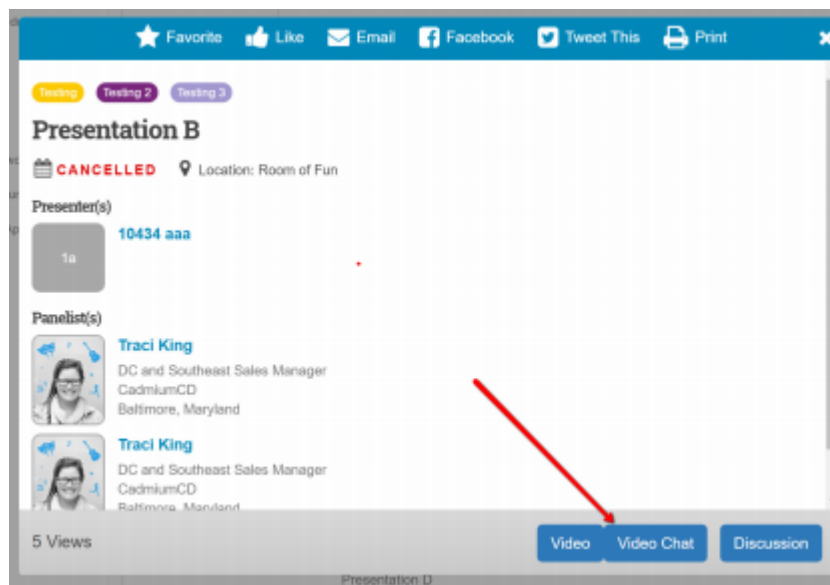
Favorite Like Email Facebook Tweet This Print

Testing Testing 2 Testing 3

Presentation B

CANCELLED Location: Room of Fun

Presenter(s)

1a

10434 aaa

Panelist(s)

Traci King
DC and Southeast Sales Manager
CadmiumCD
Baltimore, Maryland

Traci King
DC and Southeast Sales Manager
CadmiumCD
Baltimore, Maryland

5 Views

Video Video Chat Discussion

Presentation D